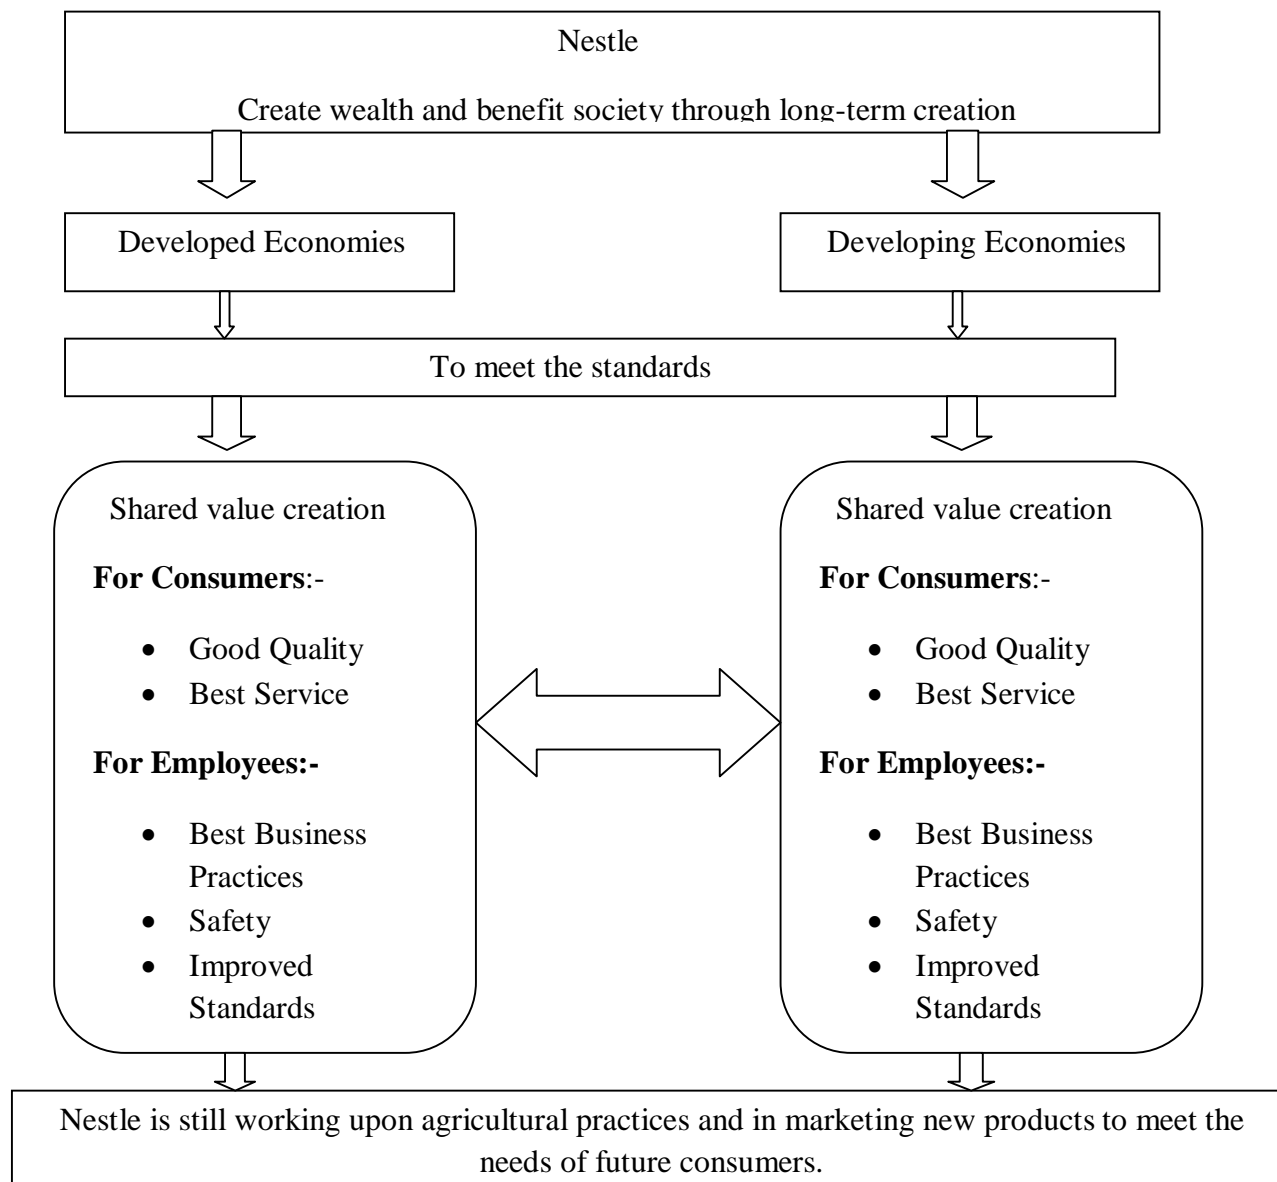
Nestle

Create wealth and benefit society through long-term creation

Developed Economies

Developing Economies

To meet the standards

Shared value creation

**For Consumers**:-

- Good Quality
- Best Service

**For Employees:-**

- Best Business Practices
- Safety
- Improved Standards

Shared value creation

**For Consumers**:-

- Good Quality
- Best Service

**For Employees:-**

- Best Business Practices
- Safety
- Improved Standards

Nestle is still working upon agricultural practices and in marketing new products to meet the needs of future consumers.